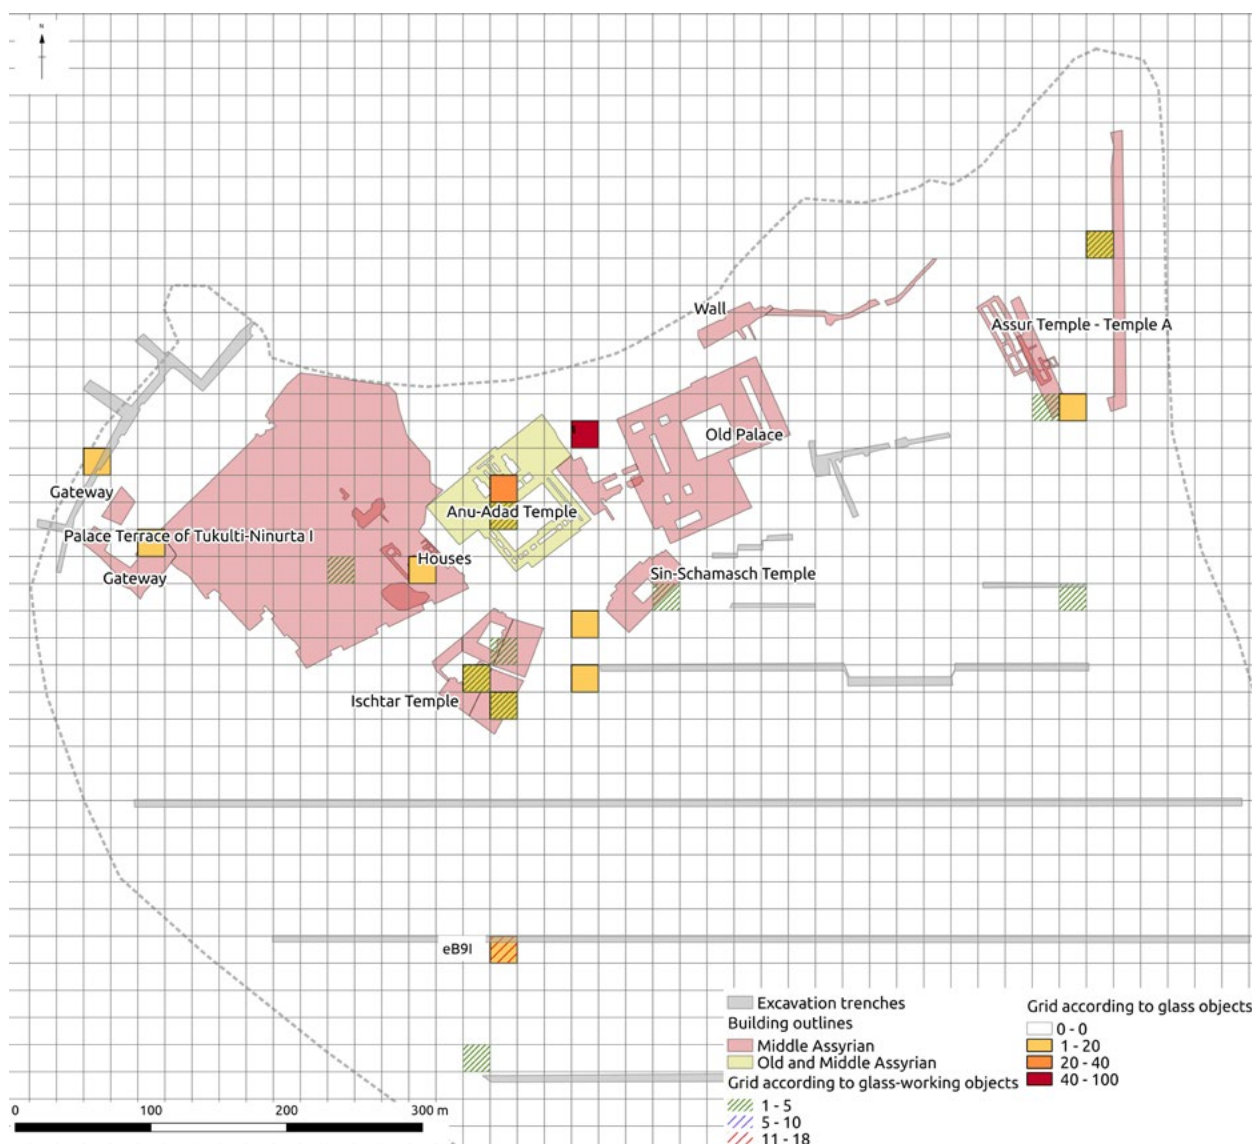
N

Wall

Assur Temple - Temple A

Old Palace

Gateway

Anu-Adad Temple

Palace Terrace of Tukulti-Ninurta I

Houses

Gateway

Sin-Schamasch Temple

Ischtar Temple

eB9I

0 100 200 300 m

Excavation trenches
Building outlines
Middle Assyrian
Old and Middle Assyrian
Grid according to glass-working objects
1 - 5
5 - 10
11 - 18

Grid according to glass objects
0 - 0
1 - 20
20 - 40
40 - 100